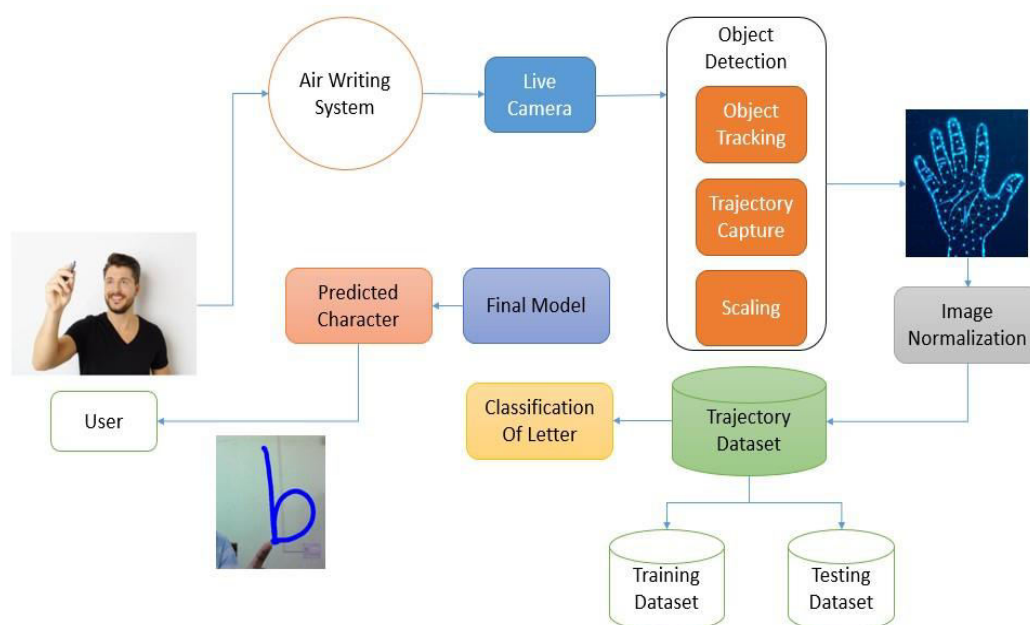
Air Writing System

Live Camera

Object Detection

Object Tracking

Trajectory Capture

Scaling

Image Normalization

Final Model

Predicted Character

User

b

Classification Of Letter

Trajectory Dataset

Training Dataset

Testing Dataset